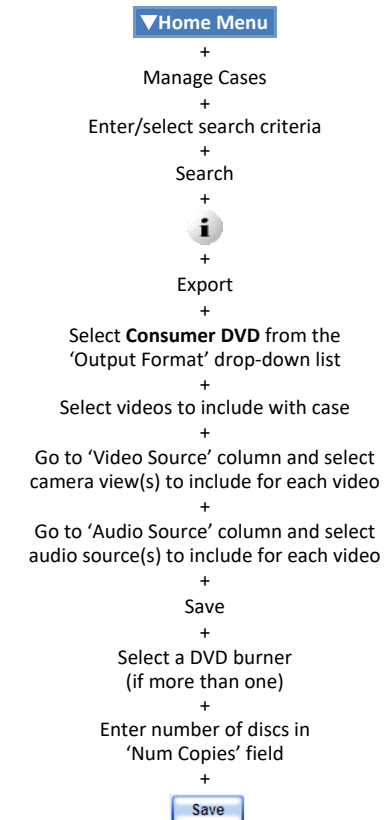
▼Home Menu
+
Manage Cases
+
Enter/select search criteria
+
Search
+
i
+
Export
+
Select **Consumer DVD** from the 'Output Format' drop-down list
+
Select videos to include with case
+
Go to 'Video Source' column and select camera view(s) to include for each video
+
Go to 'Audio Source' column and select audio source(s) to include for each video
+
Save
+
Select a DVD burner (if more than one)
+
Enter number of discs in 'Num Copies' field
+
Save